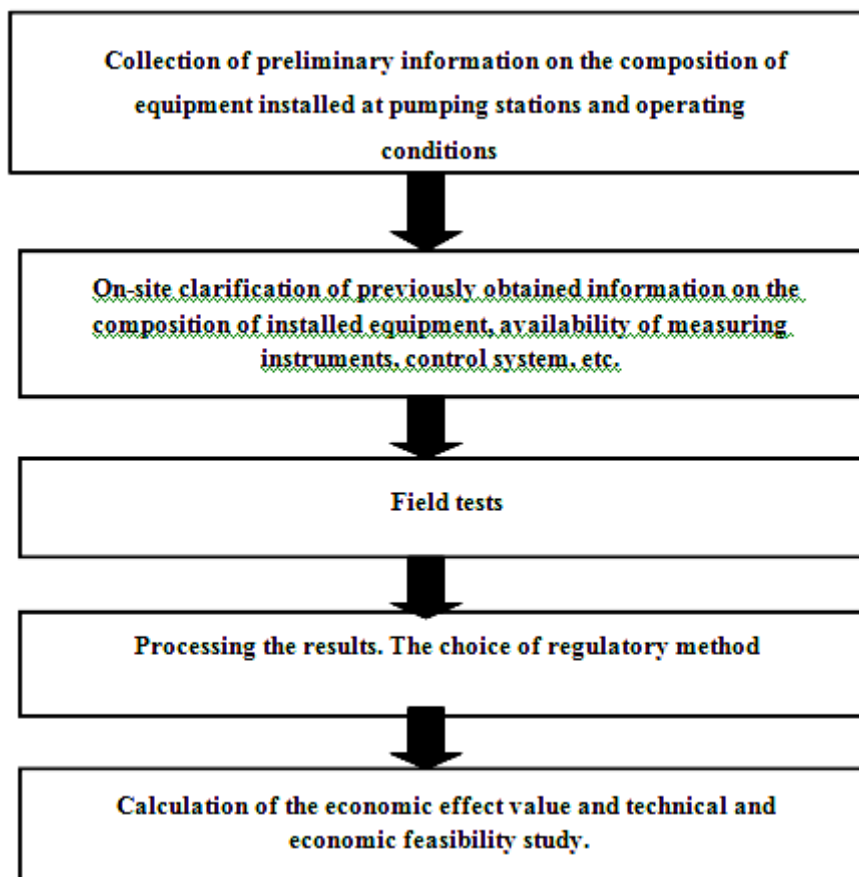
Collection of preliminary information on the composition of equipment installed at pumping stations and operating conditions

On-site clarification of previously obtained information on the composition of installed equipment, availability of measuring instruments, control system, etc.

Field tests

Processing the results. The choice of regulatory method

Calculation of the economic effect value and technical and economic feasibility study.